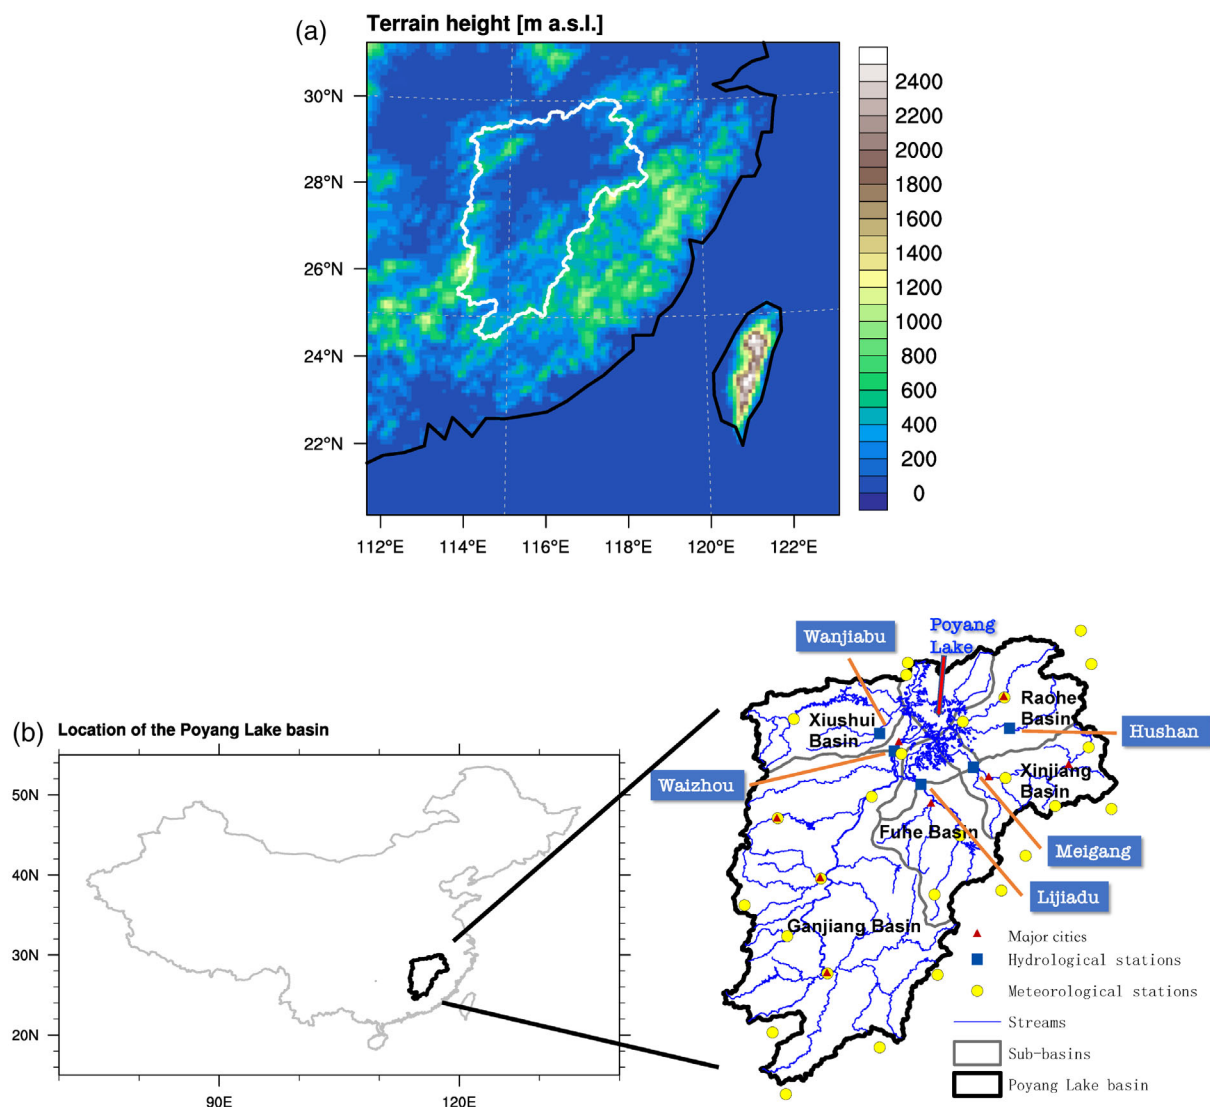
(a)
Terrain height [m a.s.l.]

30°N
28°N
26°N
24°N
22°N

112°E 114°E 116°E 118°E 120°E 122°E

2400
2200
2000
1800
1600
1400
1200
1000
800
600
400
200
0

(b)
Location of the Poyang Lake basin

50N
40N
30N
20N

90E 120E

Wanjiabu
Poyang Lake
Raohe Basin
Hushan
Xiushui Basin
Waizhou
Xinjiang Basin
Fuhe Basin
Meigang
Lijiadu
Ganjiang Basin

Major cities
Hydrological stations
Meteorological stations
Streams
Sub-basins
Poyang Lake basin